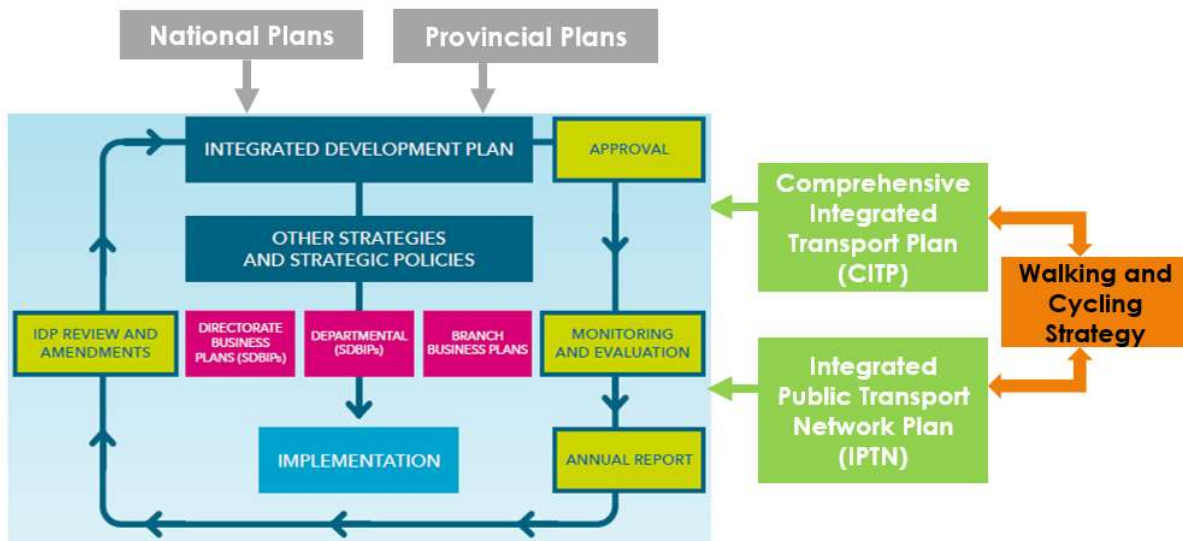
National Plans

Provincial Plans

INTEGRATED DEVELOPMENT PLAN

APPROVAL

OTHER STRATEGIES AND STRATEGIC POLICIES

IDP REVIEW AND AMENDMENTS

DIRECTORATE BUSINESS PLANS (SDBIPs)

DEPARTMENTAL (SDBIPs)

BRANCH BUSINESS PLANS

MONITORING AND EVALUATION

IMPLEMENTATION

ANNUAL REPORT

Comprehensive Integrated Transport Plan (CITP)

Walking and Cycling Strategy

Integrated Public Transport Network Plan (IPTN)